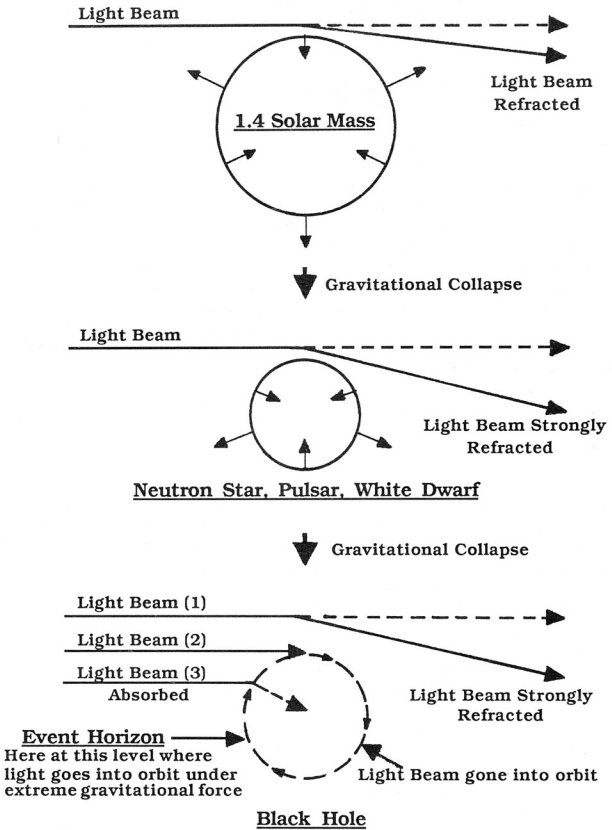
Light Beam

Light Beam Refracted

1.4 Solar Mass

Gravitational Collapse

Light Beam

Light Beam Strongly Refracted

Neutron Star, Pulsar, White Dwarf

Gravitational Collapse

Light Beam (1)

Light Beam (2)

Light Beam (3)
Absorbed

Light Beam Strongly Refracted

Event Horizon
Here at this level where light goes into orbit under extreme gravitational force

Light Beam gone into orbit

Black Hole